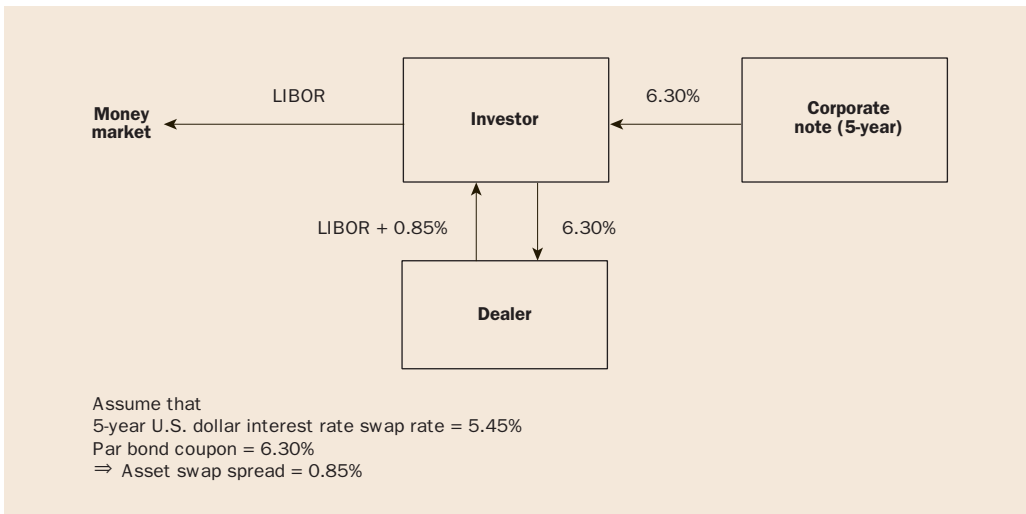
LIBOR

Money market

Investor

6.30%

Corporate note (5-year)

LIBOR + 0.85%

6.30%

Dealer

Assume that
5-year U.S. dollar interest rate swap rate = 5.45%
Par bond coupon = 6.30%
$\Rightarrow$ Asset swap spread = 0.85%